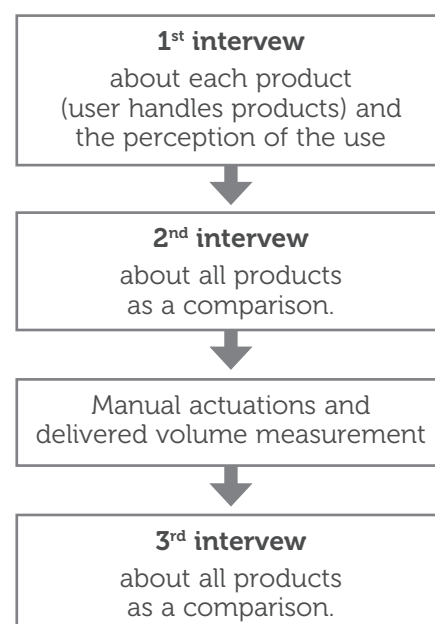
1$^{st}$ interview
about each product (user handles products) and the perception of the use

2$^{nd}$ intervew
about all products as a comparison.

Manual actuations and delivered volume measurement

3$^{rd}$ intervew
about all products as a comparison.